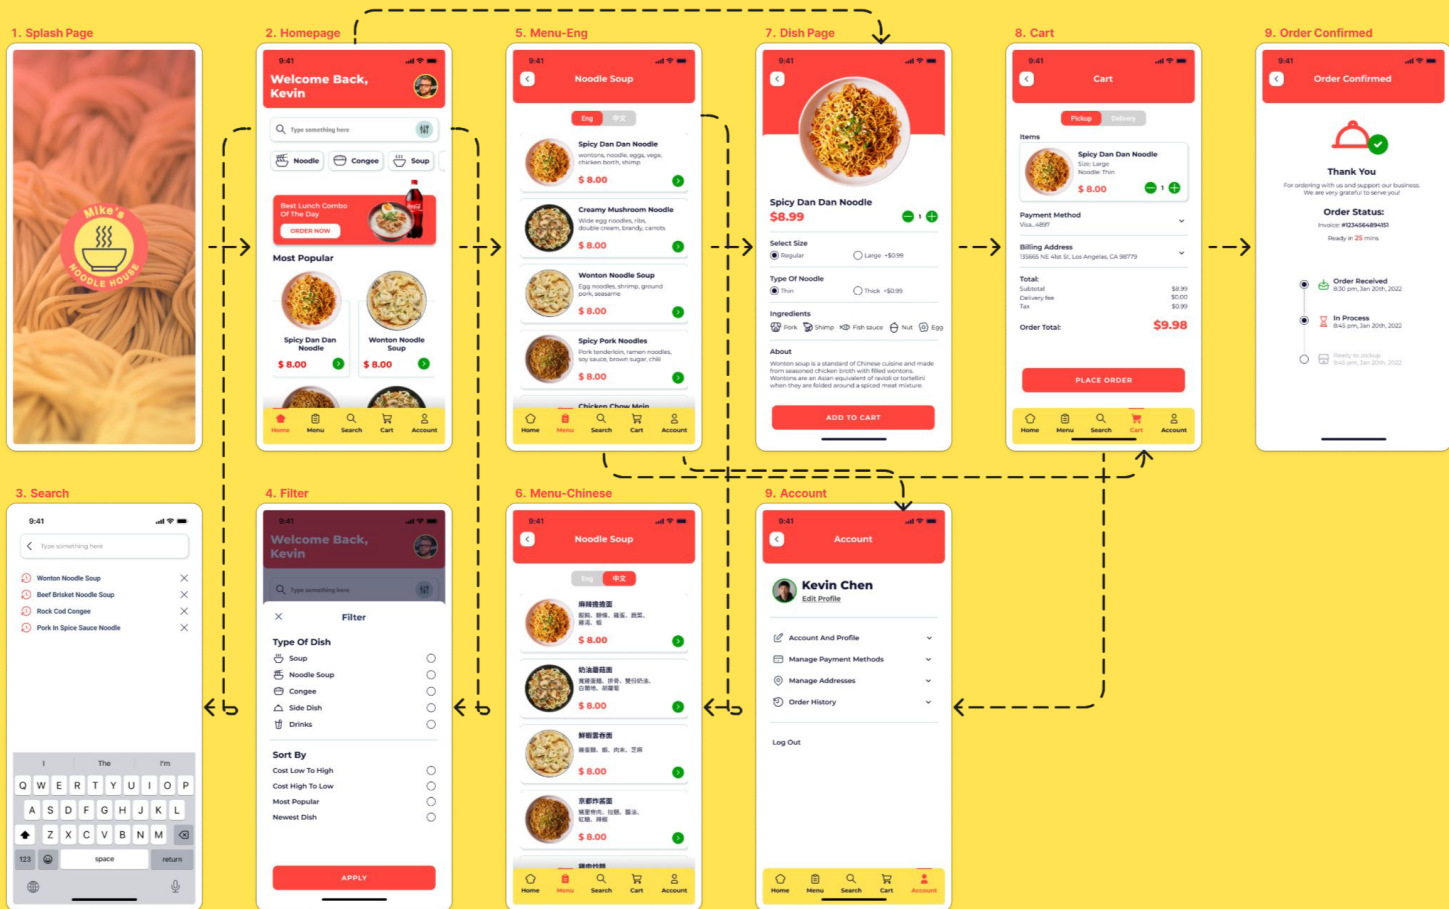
1. Splash Page

Mike's NOODLE HOUSE

2. Homepage

9:41

Welcome Back, Kevin

Type something here

Noodle Congee Soup

Best Lunch Combo Of The Day

ORDER NOW

Most Popular

Spicy Dan Dan Noodle $ 8.00

Wonton Noodle Soup $ 8.00

Home Menu Search Cart Account

5. Menu-Eng

9:41

Noodle Soup

Eng 中文

Spicy Dan Dan Noodle
wontons, noodle, eggs, vege, chicken borth, shrimp
$ 8.00

Creamy Mushroom Noodle
Wide egg noodles, ribs, double cream, brandy, carrots
$ 8.00

Wonton Noodle Soup
Egg noodles, shrimp, ground pork, sesame
$ 8.00

Spicy Pork Noodles
Pork tenderloin, ramen noodles, soy sauce, brown sugar, chili
$ 8.00

Chicken Chow Mein

Home Menu Search Cart Account

7. Dish Page

Spicy Dan Dan Noodle
$8.99

1

Select Size
Regular Large +$0.99

Type Of Noodle
Thin Thick +$0.99

Ingredients
Pork Shrimp Fish sauce Nut Egg

About
Wonton soup is a standard of Chinese cuisine and made from seasoned chicken broth with filled wontons. Wontons are an Asian equivalent of ravioli or tortellini when they are folded around a spiced meat mixture.

ADD TO CART

8. Cart

9:41

Cart

Pickup Delivery

Items

Spicy Dan Dan Noodle
Size: Large
Noodle: Thin
$ 8.00
1

Payment Method
Visa...4897

Billing Address
13566 NE 41st St. Los Angeles, CA 98779

Total:
Subtotal $8.99
Delivery fee $0.00
Tax $0.99

Order Total: $9.98

PLACE ORDER

Home Menu Search Cart Account

9. Order Confirmed

9:41

Order Confirmed

Thank You
For ordering with us and support our business. We are very grateful to serve you!

Order Status:
Invoice: #1234564894151
Ready in 25 mins

Order Received
8:30 pm, Jan 20th, 2022

In Process
8:45 pm, Jan 20th, 2022

Ready to pickup
9:45 pm, Jan 20th, 2022

3. Search

9:41

Type something here

Wonton Noodle Soup
Beef Brisket Noodle Soup
Rock Cod Congee
Pork In Spice Sauce Noodle

I The I'm
Q W E R T Y U I O P
A S D F G H J K L
Z X C V B N M
123 space return

4. Filter

9:41

Welcome Back, Kevin

Type something here

Filter

Type Of Dish
Soup
Noodle Soup
Congee
Side Dish
Drinks

Sort By
Cost Low To High
Cost High To Low
Most Popular
Newest Dish

APPLY

6. Menu-Chinese

9:41

Noodle Soup

Eng 中文

麻辣擔擔面
$ 8.00

奶油蘑菇面
$ 8.00

鮮蝦雲吞面
$ 8.00

京都炸醬面
$ 8.00

Home Menu Search Cart Account

9. Account

9:41

Account

Kevin Chen
Edit Profile

Account And Profile
Manage Payment Methods
Manage Addresses
Order History

Log Out

Home Menu Search Cart Account